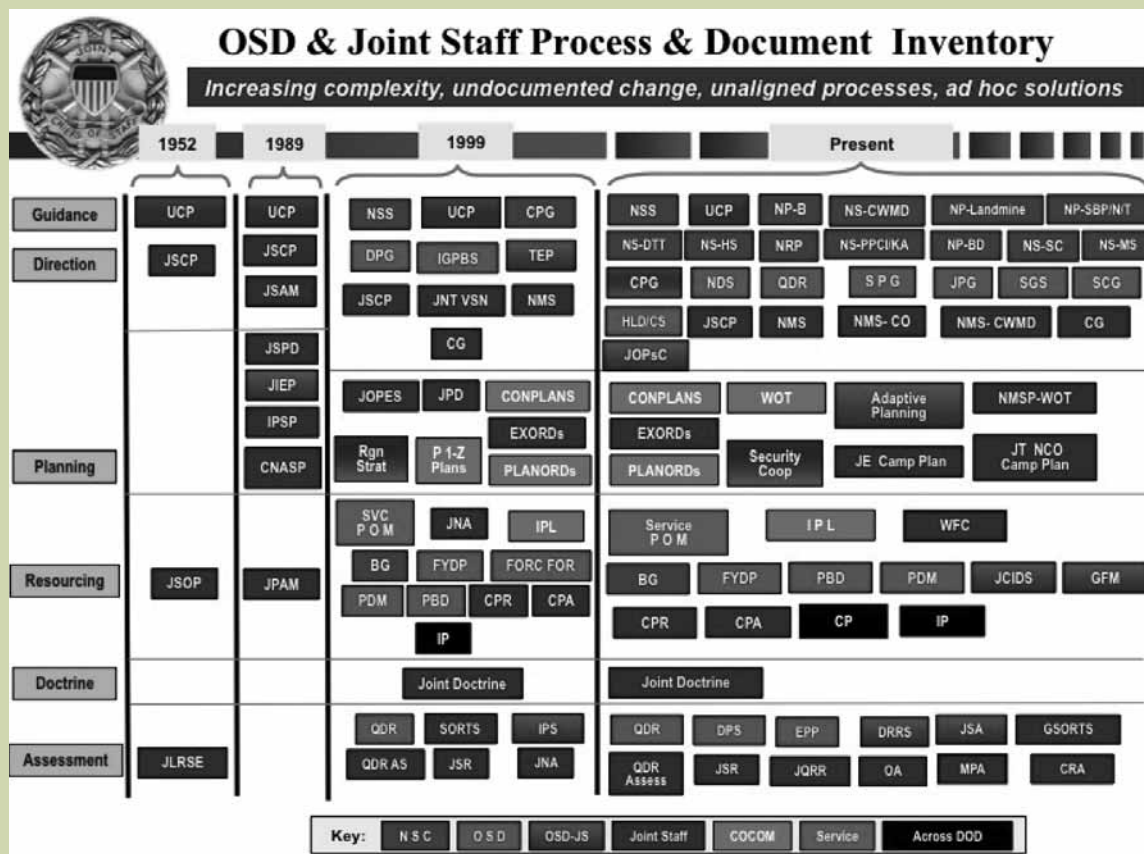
OSD & Joint Staff Process & Document Inventory

Increasing complexity, undocumented change, unaligned processes, ad hoc solutions

JOINT CHIEFS OF STAFF

1952 | 1989 | 1999 | Present

Guidance
Direction
Planning
Resourcing
Doctrine
Assessment

1952: UCP, JSCP, JSOP, JLRSE

1989: UCP, JSCP, JSAM, JSPD, JIEP, IPSP, CNASP, JPAM

1999: NSS, UCP, CPG, DPG, IGPBS, TEP, JSCP, JNT VSN, NMS, CG, JOPES, JPD, CONPLANS, EXORDs, Rgn Strat, P 1-Z Plans, PLANORDs, SVC POM, JNA, IPL, BG, FYDP, FORC FOR, PDM, PBD, CPR, CPA, IP, Joint Doctrine, QDR, SORTS, IPS, QDR AS, JSR, JNA

Present: NSS, UCP, NP-B, NS-CWMD, NP-Landmine, NP-SBP/N/T, NS-DTT, NS-HS, NRP, NS-PPCI/KA, NP-BD, NS-SC, NS-MS, CPG, NDS, QDR, SPG, JPG, SGS, SCG, HLD/CS, JSCP, NMS, NMS- CO, NMS- CWMD, CG, JOPsC, CONPLANS, WOT, Adaptive Planning, NMSP-WOT, EXORDs, Security Coop, JE Camp Plan, JT NCO Camp Plan, PLANORDs, Service POM, IPL, WFC, BG, FYDP, PBD, PDM, JCIDS, GFM, CPR, CPA, CP, IP, Joint Doctrine, QDR, DPS, EPP, DRRS, JSA, GSORTS, QDR Assess, JSR, JQRR, OA, MPA, CRA

Key: NSC | OSD | OSD-JS | Joint Staff | COCOM | Service | Across DOD